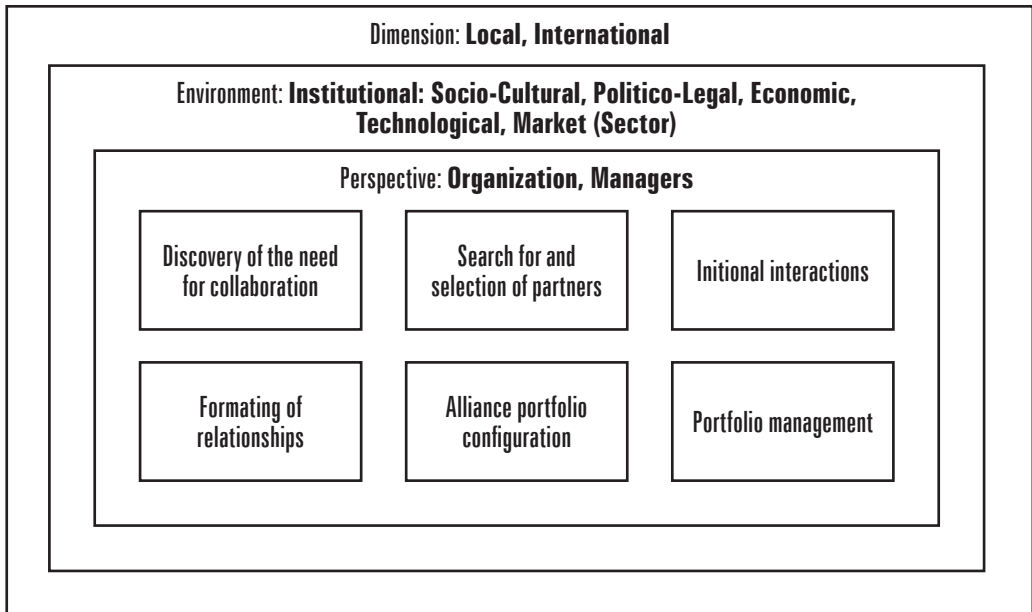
Dimension: **Local, International**

Environment: **Institutional: Socio-Cultural, Politico-Legal, Economic, Technological, Market (Sector)**

Perspective: **Organization, Managers**

Discovery of the need for collaboration

Search for and selection of partners

Initional interactions

Formating of relationships

Alliance portfolio configuration

Portfolio management